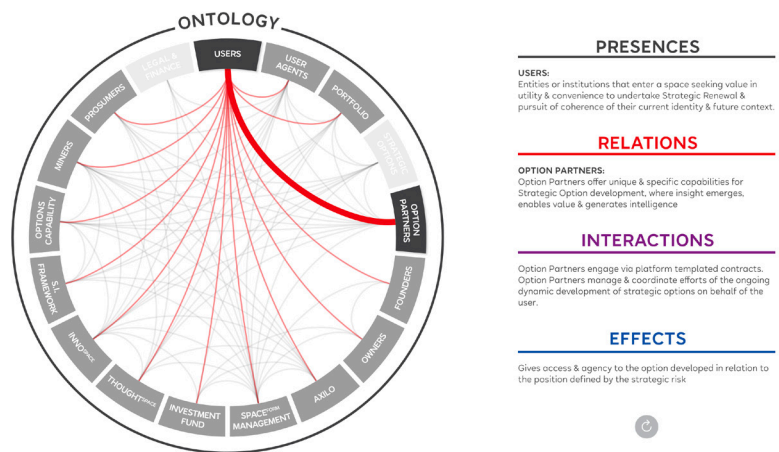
ONTOLOGY

USERS
USER AGENTS
PORTFOLIO
STRATEGIC OPTIONS
OPTION PARTNERS
FOUNDERS
OWNERS
AXILO
SPACEFORM MANAGEMENT
INVESTMENT FUND
THOUGHTSPACE
INNOSPACE
S.I. FRAMEWORK
OPTIONS CAPABILITY
MINERS
PROSUMERS
LEGAL & FINANCE

PRESENCES

USERS:
Entities or institutions that enter a space seeking value in utility & convenience to undertake Strategic Renewal & pursuit of coherence of their current identity & future context.

RELATIONS

OPTION PARTNERS:
Option Partners offer unique & specific capabilities for Strategic Option development, where insight emerges, enables value & generates intelligence

INTERACTIONS

Option Partners engage via platform templated contracts. Option Partners manage & coordinate efforts of the ongoing dynamic development of strategic options on behalf of the user.

EFFECTS

Gives access & agency to the option developed in relation to the position defined by the strategic risk